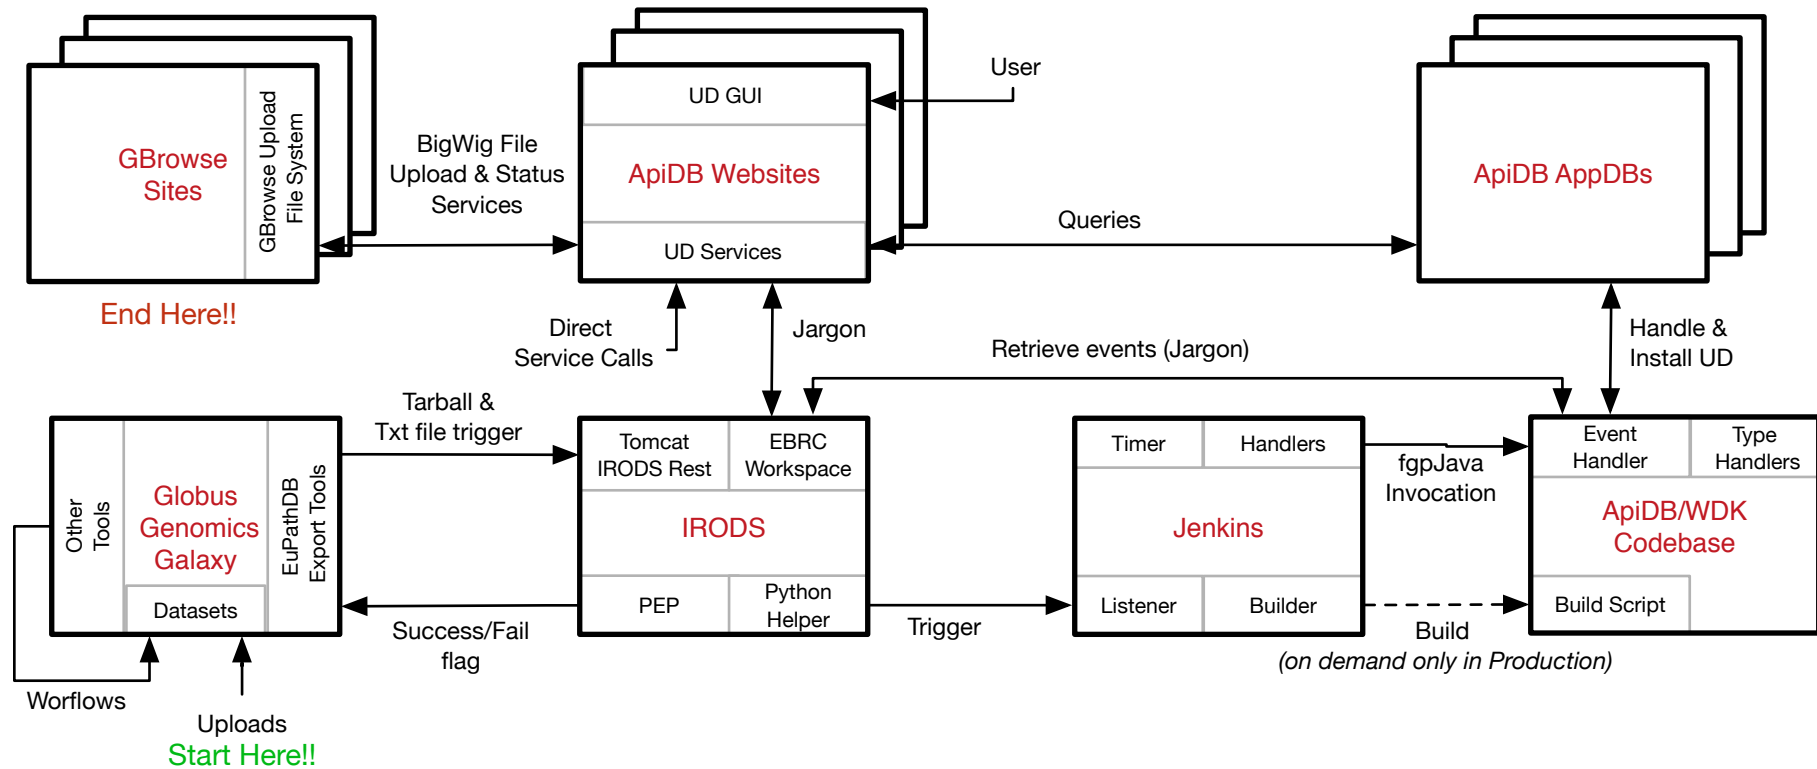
GBrowse Sites

GBrowse Upload File System

End Here!!

BigWig File Upload & Status Services

UD GUI

ApiDB Websites

UD Services

User

Queries

ApiDB AppDBs

Direct Service Calls

Jargon

Retrieve events (Jargon)

Handle & Install UD

Tarball & Txt file trigger

Other Tools

Globus Genomics Galaxy

Datasets

EuPathDB Export Tools

Tomcat IRODS Rest

EBRC Workspace

IRODS

PEP

Python Helper

Timer

Handlers

Jenkins

Listener

Builder

fgpJava Invocation

Event Handler

Type Handlers

ApiDB/WDK Codebase

Build Script

Success/Fail flag

Trigger

Build

(on demand only in Production)

Worflows

Uploads

Start Here!!